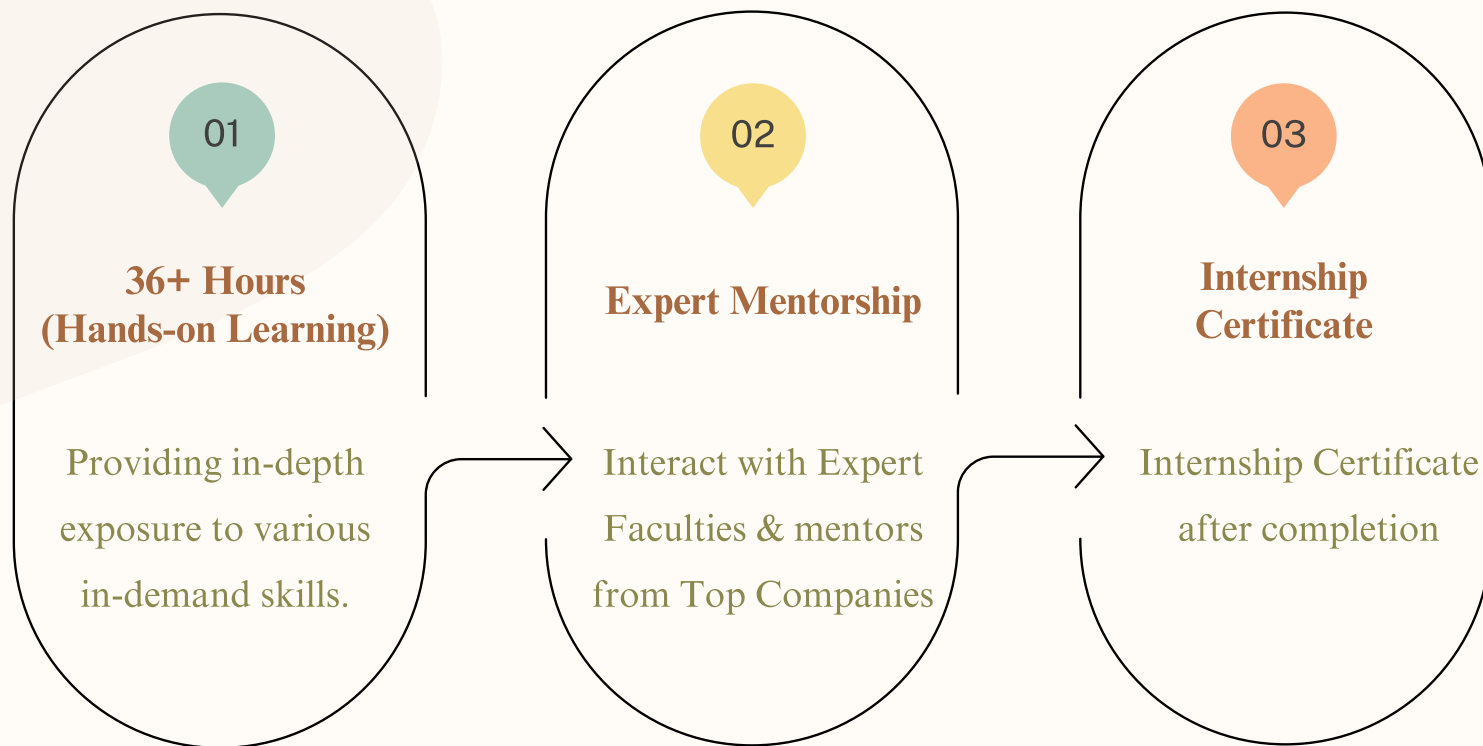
01

36+ Hours (Hands-on Learning)

Providing in-depth exposure to various in-demand skills.

02

Expert Mentorship

Interact with Expert Faculties & mentors from Top Companies

03

Internship Certificate

Internship Certificate after completion